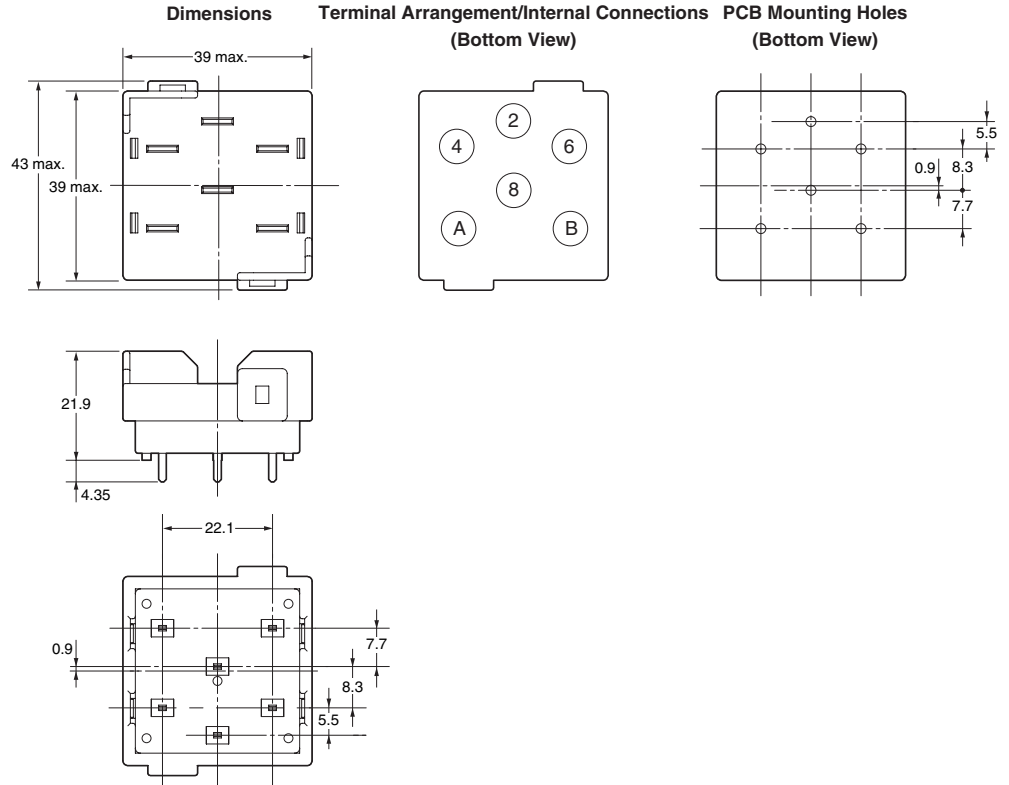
Dimensions

39 max.

43 max.

39 max.

21.9

4.35

22.1

0.9

7.7

8.3

5.5

Terminal Arrangement/Internal Connections (Bottom View)

2

4

6

8

A

B

PCB Mounting Holes (Bottom View)

5.5

0.9

8.3

7.7